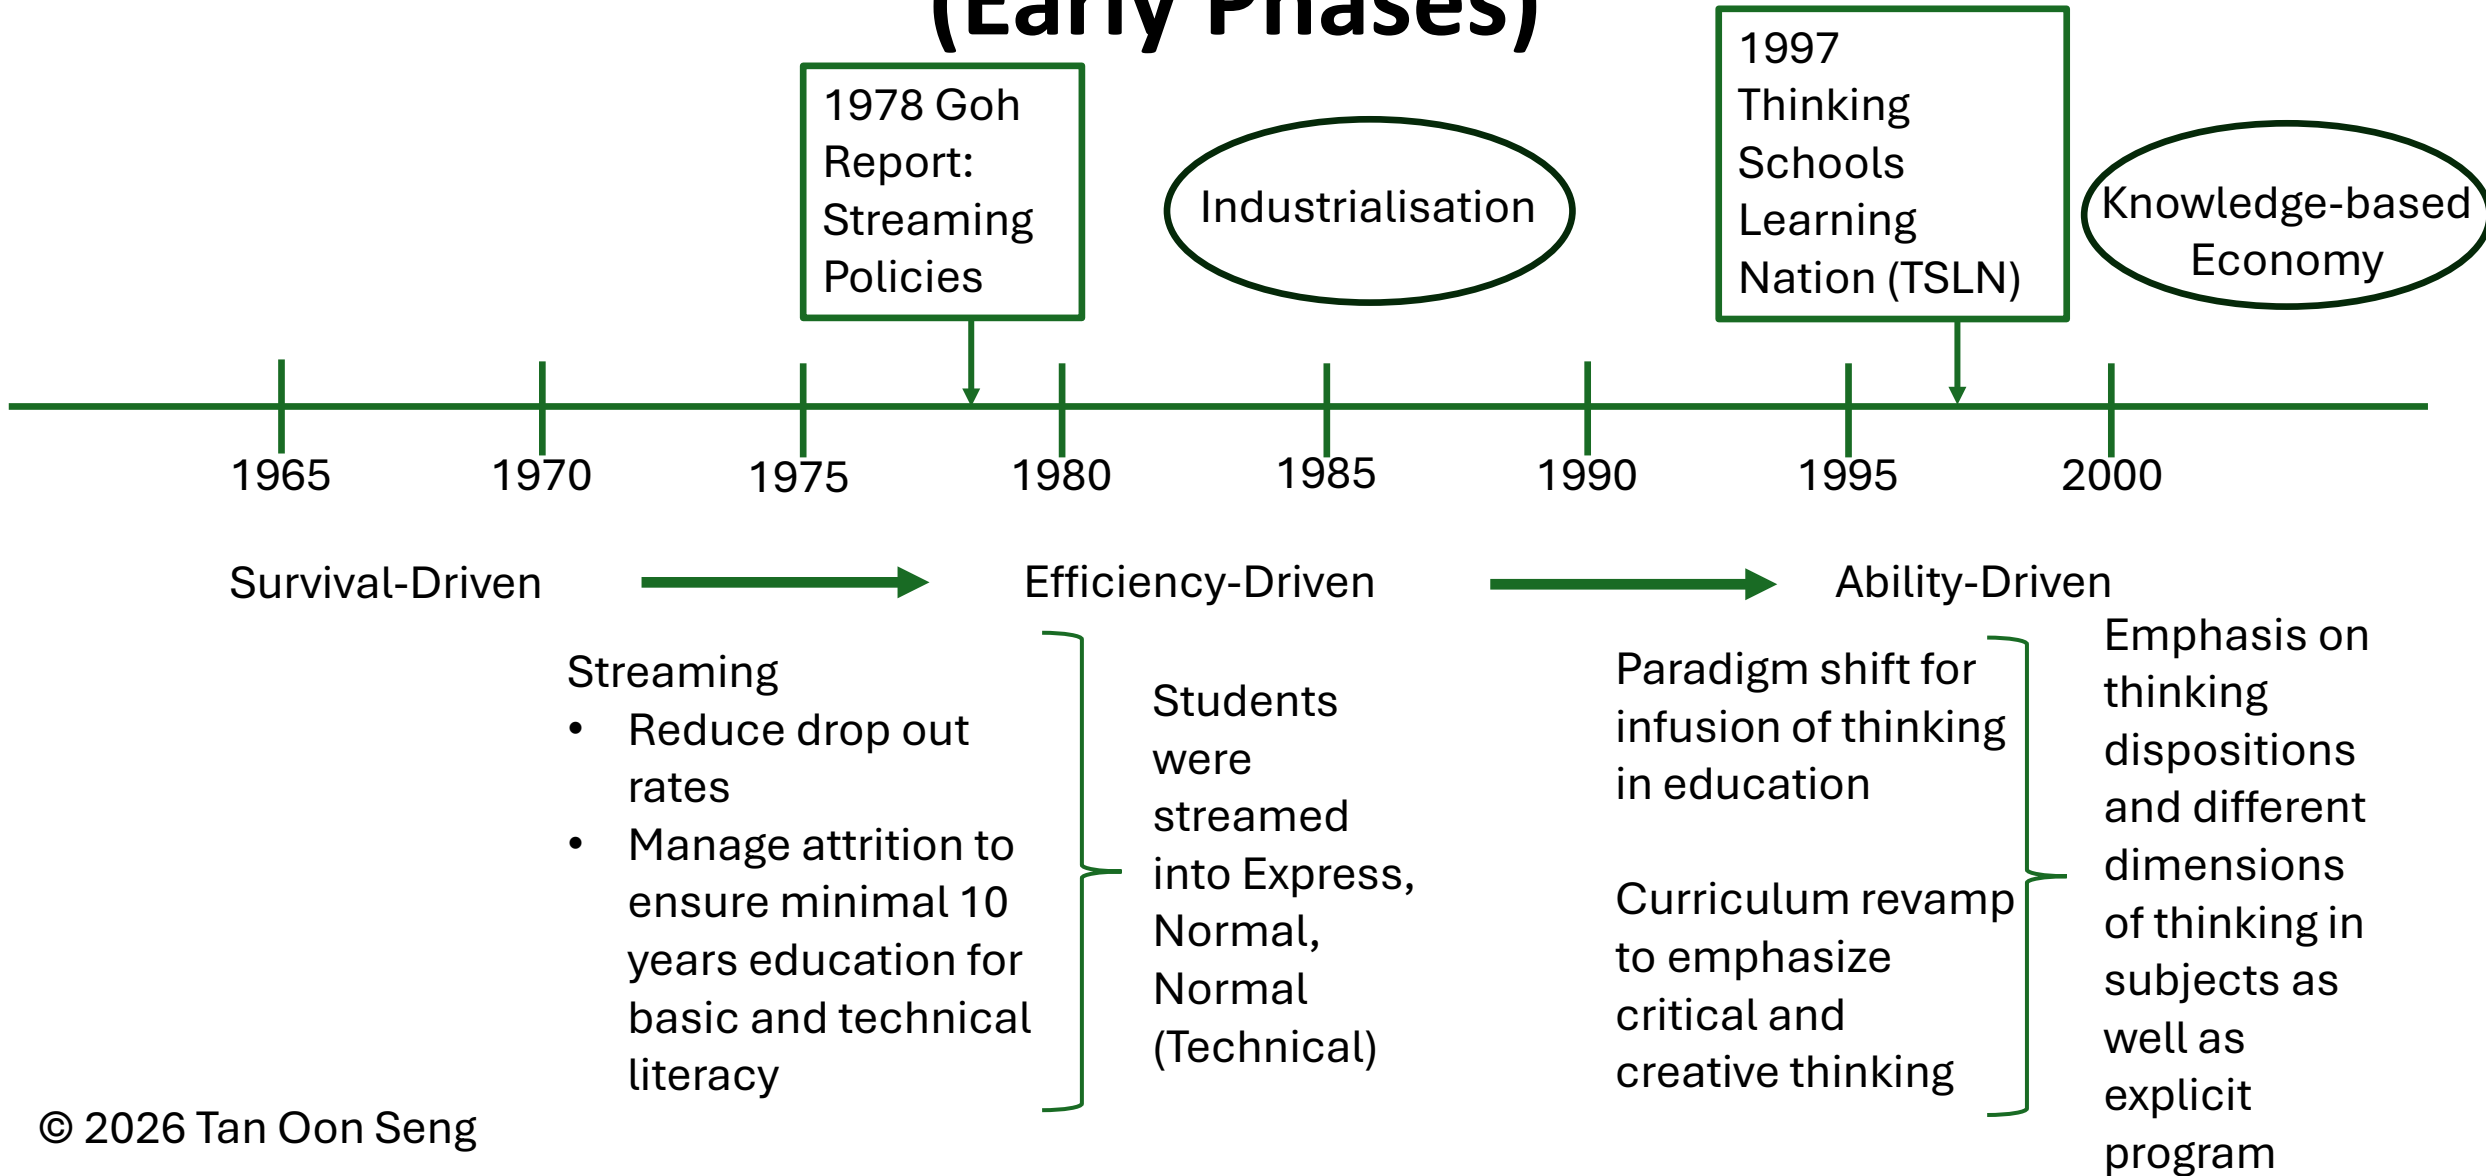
(Early Phases)

1978 Goh Report: Streaming Policies

Industrialisation

1997 Thinking Schools Learning Nation (TSLN)

Knowledge-based Economy

1965 1970 1975 1980 1985 1990 1995 2000

Survival-Driven

Efficiency-Driven

Ability-Driven

Streaming
- Reduce drop out rates
- Manage attrition to ensure minimal 10 years education for basic and technical literacy

Students were streamed into Express, Normal, Normal (Technical)

Paradigm shift for infusion of thinking in education

Curriculum revamp to emphasize critical and creative thinking

Emphasis on thinking dispositions and different dimensions of thinking in subjects as well as explicit program

© 2026 Tan Oon Seng